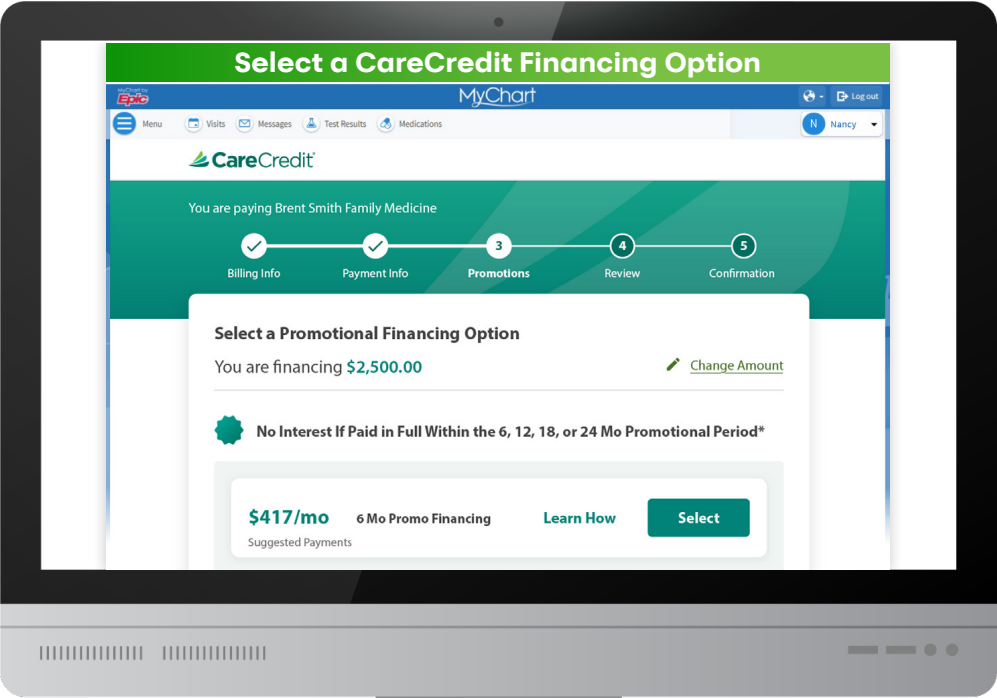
Select a CareCredit Financing Option

MyChart by Epic
MyChart
Log out

Menu
Visits
Messages
Test Results
Medications
N Nancy

CareCredit

You are paying Brent Smith Family Medicine

Billing Info
Payment Info
3 Promotions
4 Review
5 Confirmation

Select a Promotional Financing Option

You are financing $2,500.00

Change Amount

No Interest If Paid in Full Within the 6, 12, 18, or 24 Mo Promotional Period*

$417/mo
Suggested Payments
6 Mo Promo Financing
Learn How
Select